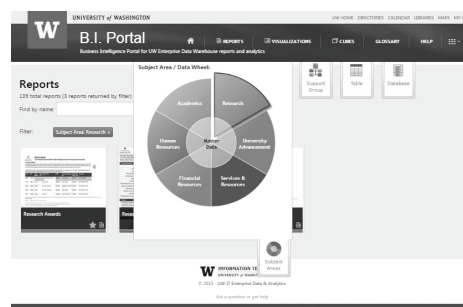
W UNIVERSITY of WASHINGTON

UW HOME DIRECTORIES CALENDAR LIBRARIES MAPS MY

B.I. Portal

Business Intelligence Portal for UW Enterprise Data Warehouse reports and analytics

REPORTS VISUALIZATIONS CUBES GLOSSARY HELP

Reports

135 total reports (3 reports returned by filter)

Find by name:

Filter: Subject Area: Research ×

Research Awards

Subject Area / Data Wheel

Academics

Research

University Advancement

Services & Resources

Financial Resources

Human Resources

Master Data

Support Group

Table

Database

Subject Areas

W INFORMATION TE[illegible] UNIVERSITY of WASH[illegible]

© 2013 · UW IT Enterprise Data & Analytics

Ask a question or get help